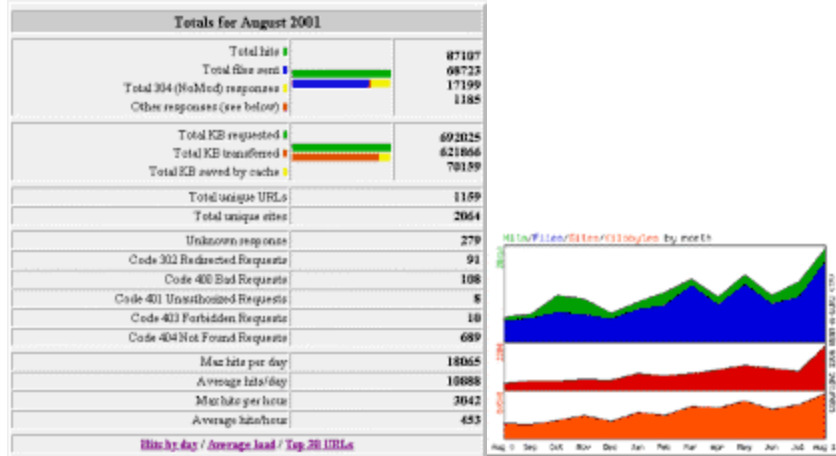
Totals for August 2001

| | |
|---|---|
| Total hits | 87107 |
| Total files sent | 68723 |
| Total 304 (NoMod) responses | 17199 |
| Other responses (see below) | 1185 |
| Total KB requested | 692025 |
| Total KB transferred | 621866 |
| Total KB saved by cache | 70159 |
| Total unique URLs | 1159 |
| Total unique sites | 2064 |
| Unknown response | 279 |
| Code 302 Redirected Requests | 91 |
| Code 400 Bad Requests | 108 |
| Code 401 Unauthorized Requests | 8 |
| Code 403 Forbidden Requests | 10 |
| Code 404 Not Found Requests | 689 |
| Max hits per day | 18065 |
| Average hits/day | 10888 |
| Max hits per hour | 3042 |
| Average hits/hour | 453 |

Hits by day / Average load / Top 20 URLs

Hits/Files/Sites/Kilobytes by month

Aug Sep Oct Nov Dec Jan Feb Mar Apr May Jun Jul Aug